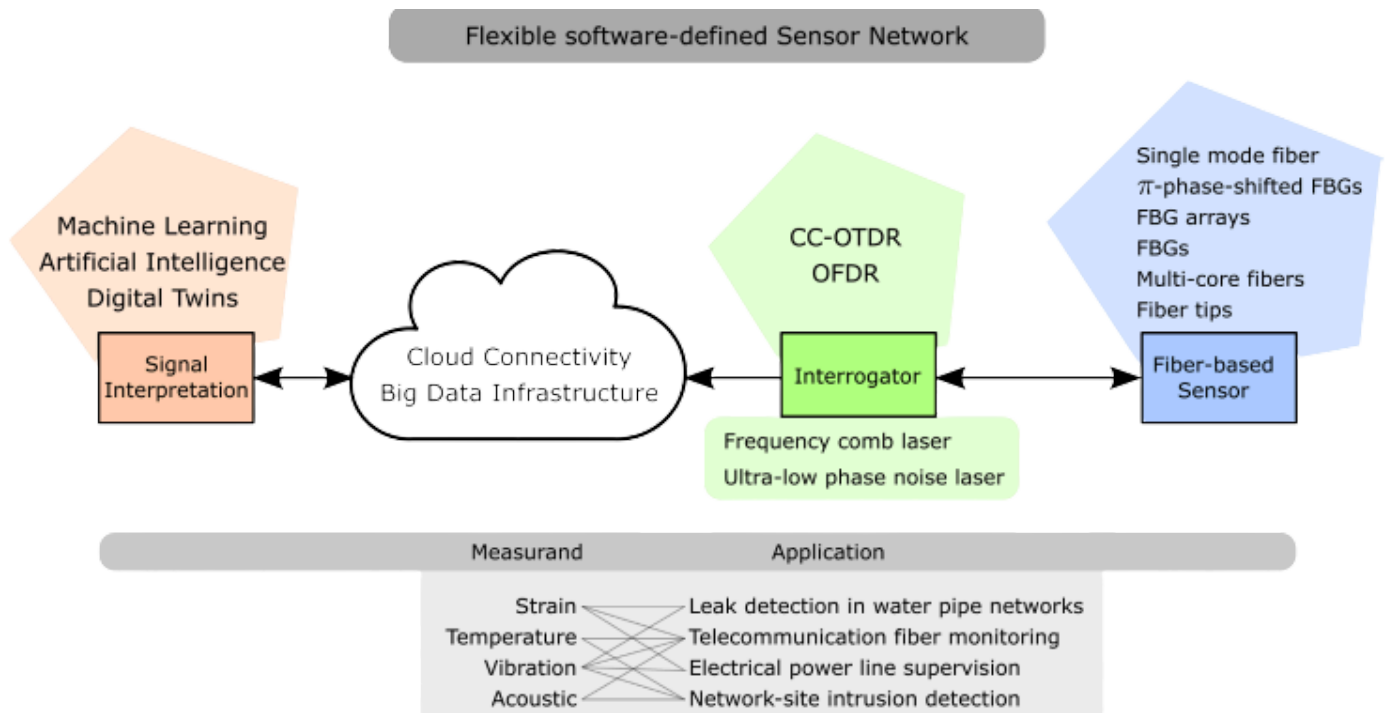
Flexible software-defined Sensor Network

Machine Learning
Artificial Intelligence
Digital Twins

Signal Interpretation

Cloud Connectivity
Big Data Infrastructure

CC-OTDR
OFDR

Interrogator

Frequency comb laser
Ultra-low phase noise laser

Single mode fiber
$\pi$-phase-shifted FBGs
FBG arrays
FBGs
Multi-core fibers
Fiber tips

Fiber-based Sensor

Measurand Application

Strain
Temperature
Vibration
Acoustic

Leak detection in water pipe networks
Telecommunication fiber monitoring
Electrical power line supervision
Network-site intrusion detection